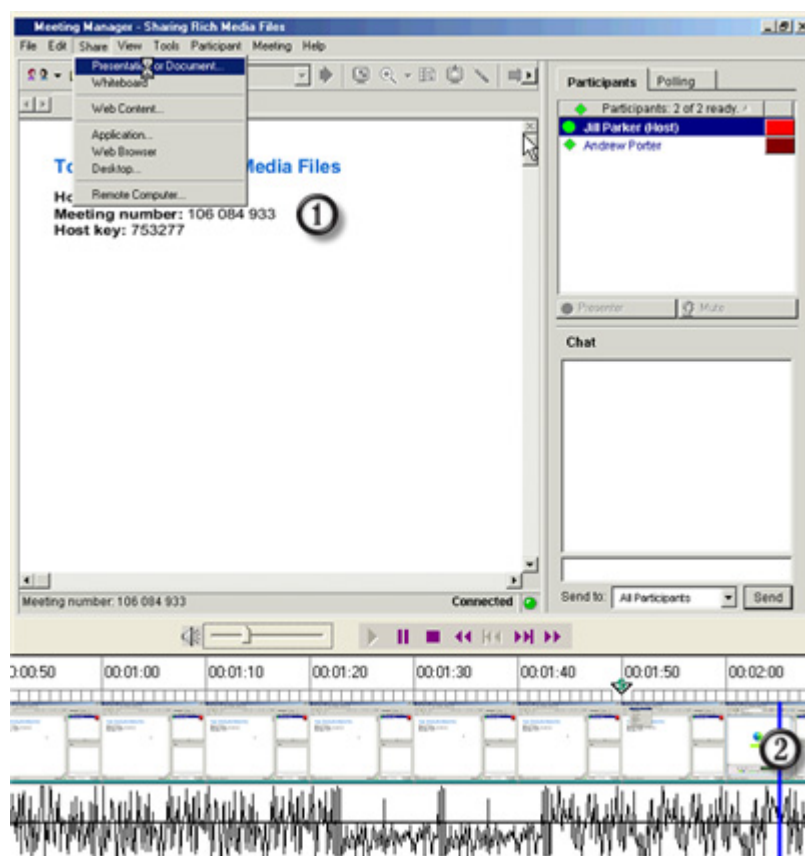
Meeting Manager - Sharing Rich Media Files

File Edit Share View Tools Participant Meeting Help

Presentation or Document...
Whiteboard
Web Content...
Application...
Web Browser
Desktop...
Remote Computer...

To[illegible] Media Files

Ho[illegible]
Meeting number: 106 084 933
Host key: 753277

①

Participants Polling

Participants: 2 of 2 ready.
Jill Parker (Host)
Andrew Porter

Presenter Mute

Chat

Send to: All Participants Send

Meeting number: 106 084 933 Connected

0:00:50 00:01:00 00:01:10 00:01:20 00:01:30 00:01:40 00:01:50 00:02:00

②